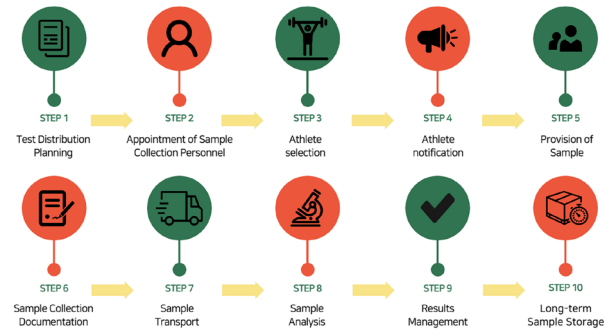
STEP 1
Test Distribution Planning

STEP 2
Appointment of Sample Collection Personnel

STEP 3
Athlete selection

STEP 4
Athlete notification

STEP 5
Provision of Sample

STEP 6
Sample Collection Documentation

STEP 7
Sample Transport

STEP 8
Sample Analysis

STEP 9
Results Management

STEP 10
Long-term Sample Storage